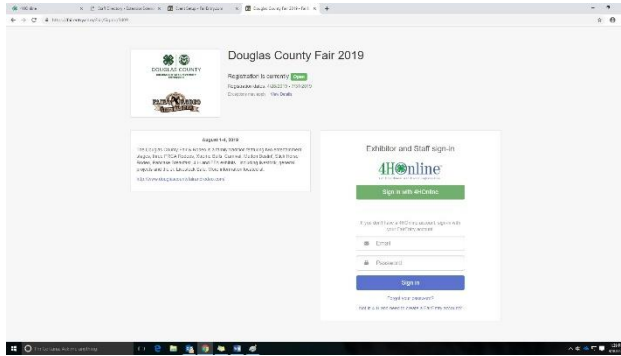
Douglas County Fair 2019

DOUGLAS COUNTY

Registration is currently Open

Registration dates: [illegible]

Exhibitor and Staff sign-in

4HOnline

Sign in with 4HOnline

Email

Password

Sign in

Forgot your password?

August 1-4, 2019

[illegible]